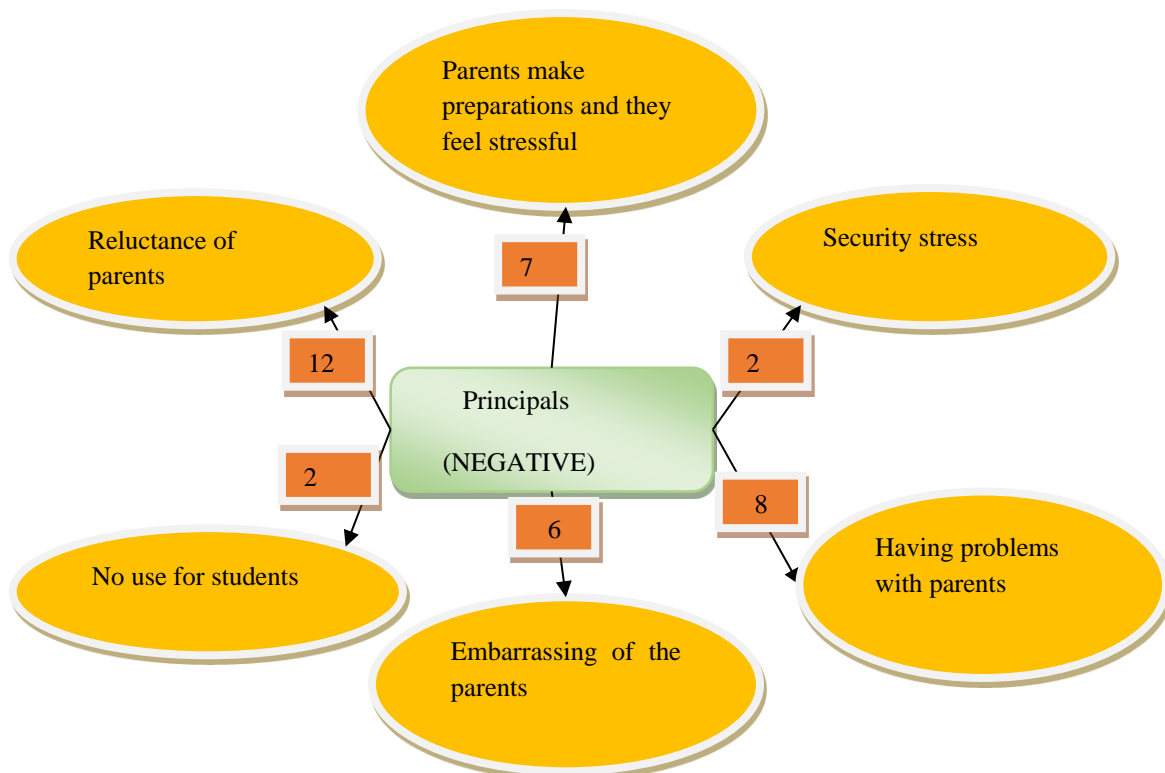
Parents make preparations and they feel stressful

Reluctance of parents

Security stress

7

12

2

Principals

(NEGATIVE)

2

8

6

No use for students

Having problems with parents

Embarrassing of the parents